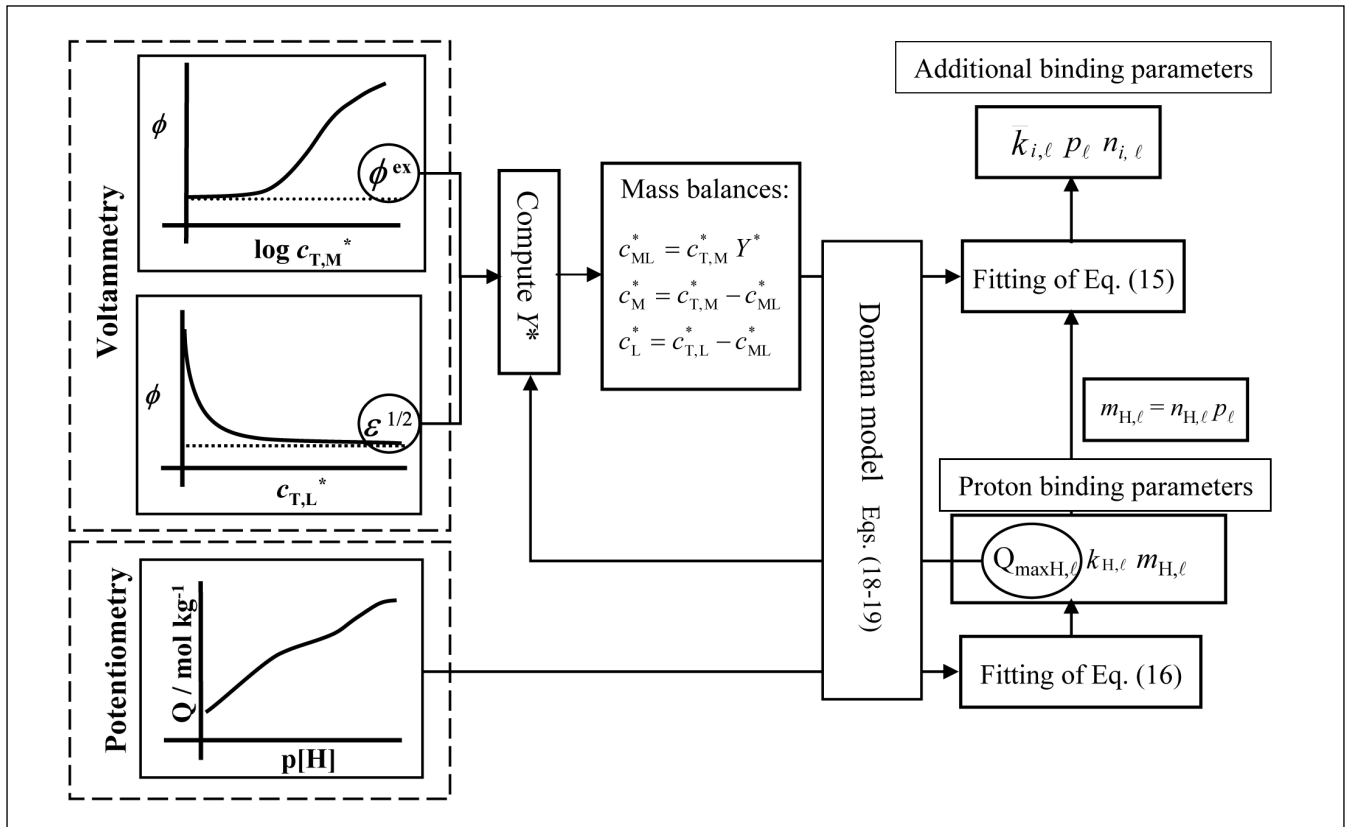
Voltammetry

$\phi$

$\phi^{ex}$

log $c_{T,M}^*$

$\phi$

$\varepsilon^{1/2}$

$c_{T,L}^*$

Potentiometry

Q / mol kg-1

p[H]

Compute $Y^*$

Mass balances:

$c_{ML}^* = c_{T,M}^* Y^*$

$c_M^* = c_{T,M}^* - c_{ML}^*$

$c_L^* = c_{T,L}^* - c_{ML}^*$

Donnan model Eqs. (18-19)

Additional binding parameters

$\bar{k}_{i,\ell}\ p_\ell\ n_{i,\ell}$

Fitting of Eq. (15)

$m_{H,\ell} = n_{H,\ell}\, p_\ell$

Proton binding parameters

$Q_{maxH,\ell}\ k_{H,\ell}\ m_{H,\ell}$

Fitting of Eq. (16)